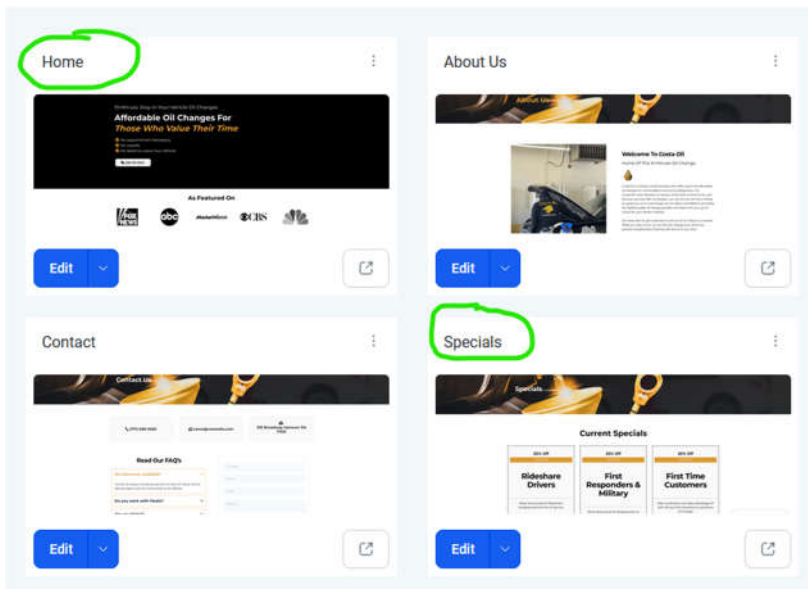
Home

Affordable Oil Changes For
Those Who Value Their Time

As Featured On

FOX NEWS abc MarketWatch CBS NBC

Edit

About Us

About Us

Welcome To Costa Oil

Edit

Contact

Contact Us

Read Our FAQ's

Edit

Specials

Specials

Current Specials

Rideshare Drivers

First Responders & Military

First Time Customers

Edit